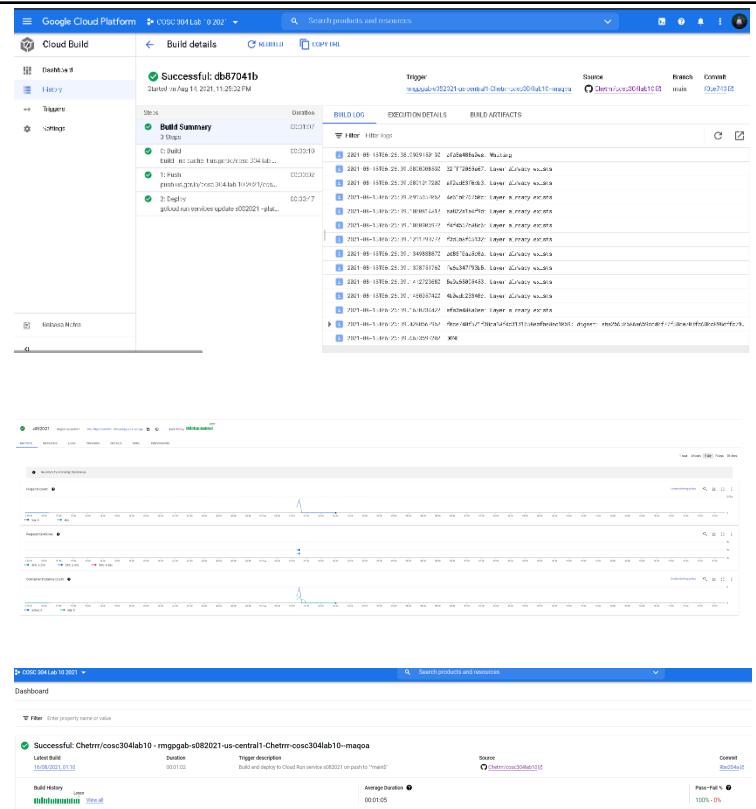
Google Cloud Platform   COSC 304 Lab 10 2021   Search products and resources

Cloud Build   Build details   REBUILD   COPY URL

Dashboard
History
Triggers
Settings

Successful: db87041b
Started on Aug 14, 2021, 11:25:32 PM

Trigger
rmgpgab-s082021-us-central1-Chetrrr-cosc304lab10--maqoa

Source
Chetrrr/cosc304lab10

Branch
main

Commit
f3e713

| Steps | Duration |
|---|---|
| Build Summary 3 Steps | 00:01:07 |
| 0: Build build --no-cache -t us.gcr.io/cosc 304 lab ... | 00:00:19 |
| 1: Push push us.gcr.io/cosc 304-lab 10... | 00:00:02 |
| 2: Deploy gcloud run services update s082021 --plat... | 00:00:47 |

BUILD LOG   EXECUTION DETAILS   BUILD ARTIFACTS

Filter   Filter logs

2021-08-15T06:25:38 ... Waiting
2021-08-15T06:25:39 ... Layer already exists
2021-08-15T06:25:39 ... Layer already exists
2021-08-15T06:25:39 ... Layer already exists
2021-08-15T06:25:39 ... Layer already exists
2021-08-15T06:25:39 ... Layer already exists
2021-08-15T06:25:39 ... Layer already exists
2021-08-15T06:25:39 ... Layer already exists
2021-08-15T06:25:39 ... Layer already exists
2021-08-15T06:25:39 ... Layer already exists
2021-08-15T06:25:39 ... Layer already exists
2021-08-15T06:25:39 ... Layer already exists
2021-08-15T06:25:39 ... Layer already exists
2021-08-15T06:25:39 ... digest: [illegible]
2021-08-15T06:25:40 ... DONE

Release Notes

s082021

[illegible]

Request count
Request latencies
Container instance count

COSC 304 Lab 10 2021   Search products and resources

Dashboard

Filter   Enter property name or value

Successful: Chetrrr/cosc304lab10 - rmgpgab-s082021-us-central1-Chetrrr-cosc304lab10--maqoa

Latest Build
16/08/2021, 01:10

Duration
00:01:02

Trigger description
Build and deploy to Cloud Run service s082021 on push to "^main$"

Source
Chetrrr/cosc304lab10

Commit
f0e264a

Build History
Latest
View all

Average Duration
00:01:05

Pass-Fail %
100% - 0%